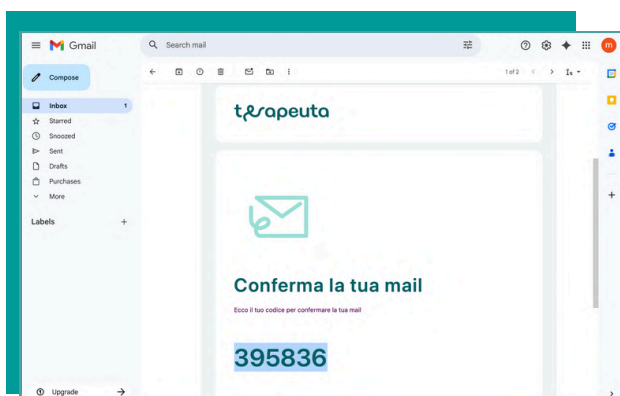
Gmail

Search mail

Compose

Inbox 1

Starred

Snoozed

Sent

Drafts

Purchases

More

Labels +

Upgrade

1 of 2

terapeuta

Conferma la tua mail

Ecco il tuo codice per confermare la tua mail

395836